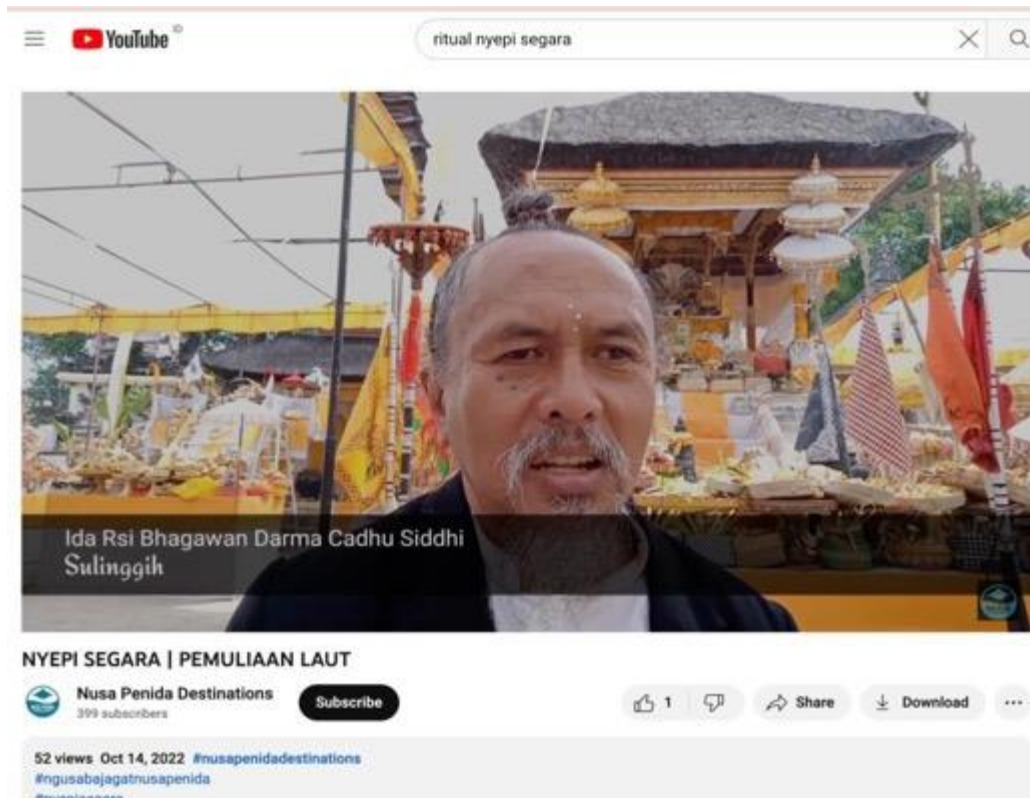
YouTube

ritual nyepi segara

Ida Rsi Bhagawan Darma Cadhu Siddhi
Sulinggih

NYEPI SEGARA | PEMULIAAN LAUT

Nusa Penida Destinations
399 subscribers

Subscribe

1

Share

Download

...

52 views Oct 14, 2022 #nusapenidadestinations
#ngusabajagatnusapenida
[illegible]